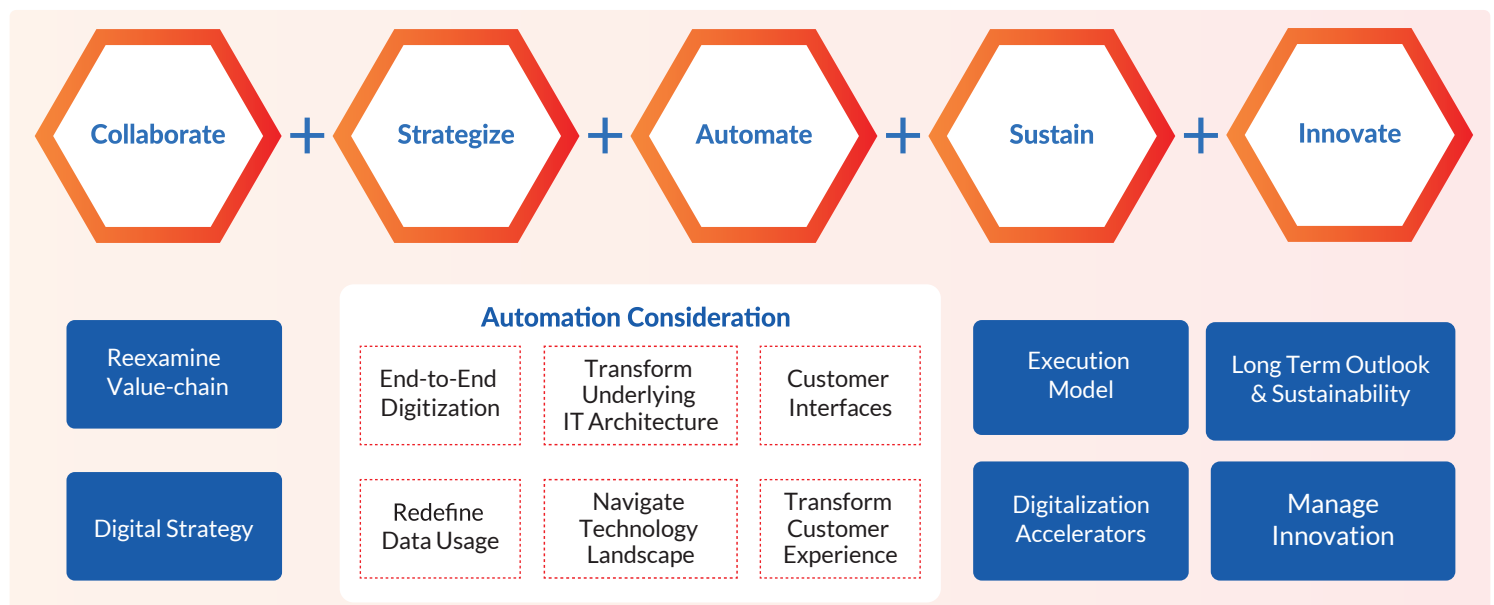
Collaborate + Strategize + Automate + Sustain + Innovate

Reexamine Value-chain

Digital Strategy

Automation Consideration

End-to-End Digitization

Transform Underlying IT Architecture

Customer Interfaces

Redefine Data Usage

Navigate Technology Landscape

Transform Customer Experience

Execution Model

Long Term Outlook & Sustainability

Digitalization Accelerators

Manage Innovation